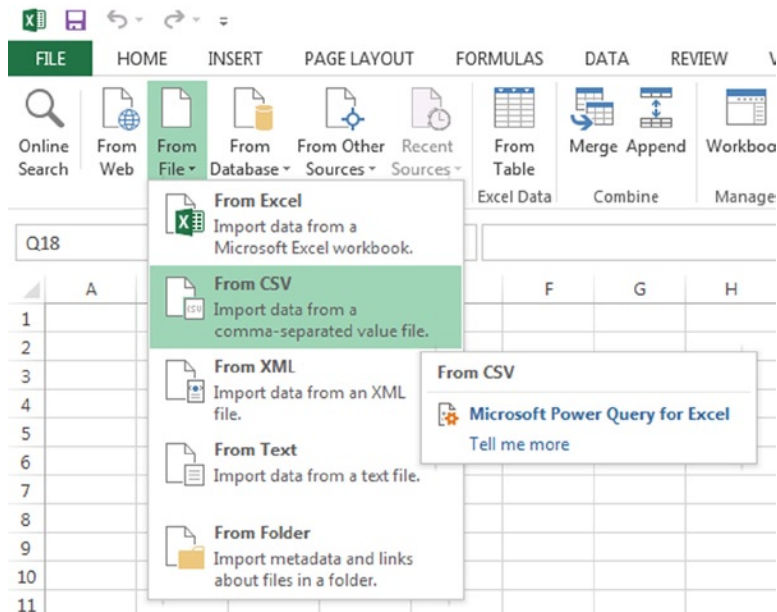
FILE HOME INSERT PAGE LAYOUT FORMULAS DATA REVIEW V

Online Search
From Web
From File
From Database
From Other Sources
Recent Sources
From Table
Excel Data
Merge
Append
Combine
Workboo
Manage

Q18

A F G H

1
2
3
4
5
6
7
8
9
10
11

From Excel
Import data from a Microsoft Excel workbook.

From CSV
Import data from a comma-separated value file.

From XML
Import data from an XML file.

From Text
Import data from a text file.

From Folder
Import metadata and links about files in a folder.

From CSV
Microsoft Power Query for Excel
Tell me more